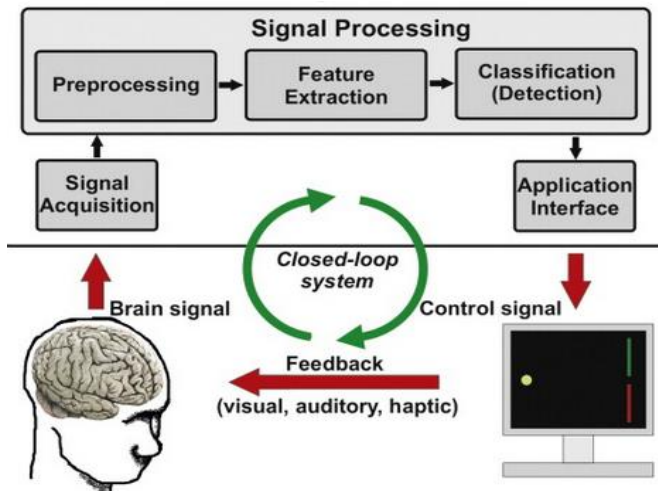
Signal Processing

Preprocessing

Feature Extraction

Classification (Detection)

Signal Acquisition

Application Interface

Closed-loop system

Brain signal

Control signal

Feedback

(visual, auditory, haptic)